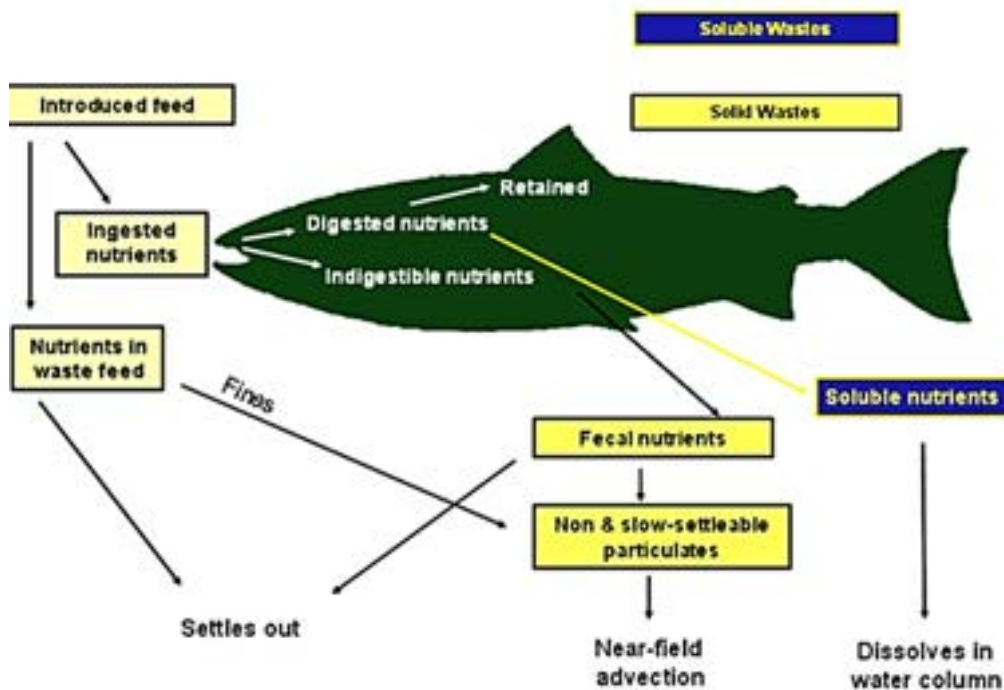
Soluble Wastes

Solid Wastes

Introduced feed

Ingested nutrients

Retained

Digested nutrients

Indigestible nutrients

Nutrients in waste feed

Fines

Soluble nutrients

Fecal nutrients

Non & slow-settleable particulates

Settles out

Near-field advection

Dissolves in water column